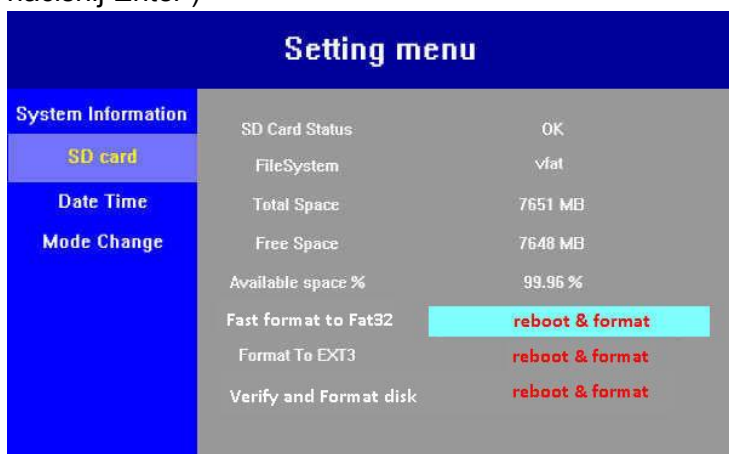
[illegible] Enter)

Setting menu

System Information
SD card
Date Time
Mode Change

| | |
|---|---|
| SD Card Status | OK |
| FileSystem | vfat |
| Total Space | 7651 MB |
| Free Space | 7648 MB |
| Available space % | 99.96 % |
| Fast format to Fat32 | reboot & format |
| Format To EXT3 | reboot & format |
| Verify and Format disk | reboot & format |